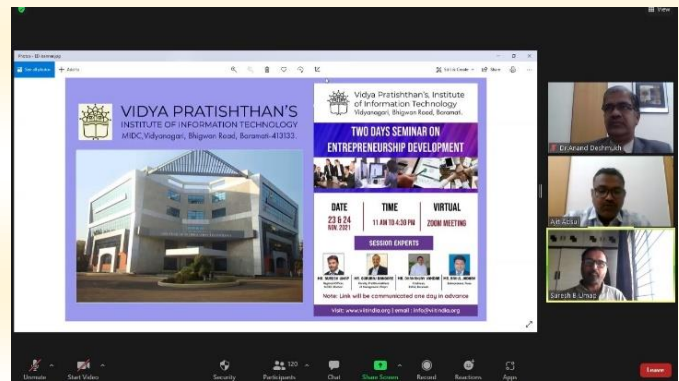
View

Photos - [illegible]

See all photos

Add to

Edit & Create

Share

VIDYA PRATISHTHAN'S
INSTITUTE OF INFORMATION TECHNOLOGY
MIDC, Vidyanagari, Bhigwan Road, Baramati-413133.

Vidya Pratishthan's Institute of Information Technology
Vidyanagari, Bhigwan Road, Baramati.

TWO DAYS SEMINAR ON
ENTREPRENEURSHIP DEVELOPMENT

| DATE | TIME | VIRTUAL |
|---|---|---|
| 23 & 24 NOV, 2021 | 11 AM TO 4:30 PM | ZOOM MEETING |

SESSION EXPERTS

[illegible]

Note: Link will be communicated one day in advance

Visit: www.vitindia.org | email : info@vitindia.org

Dr.Anand Deshmukh

Ajit Achal

Suresh B Limaye

Unmute

Start Video

Security

120
Participants

Chat

Share Screen

Record

Reactions

Apps

Leave